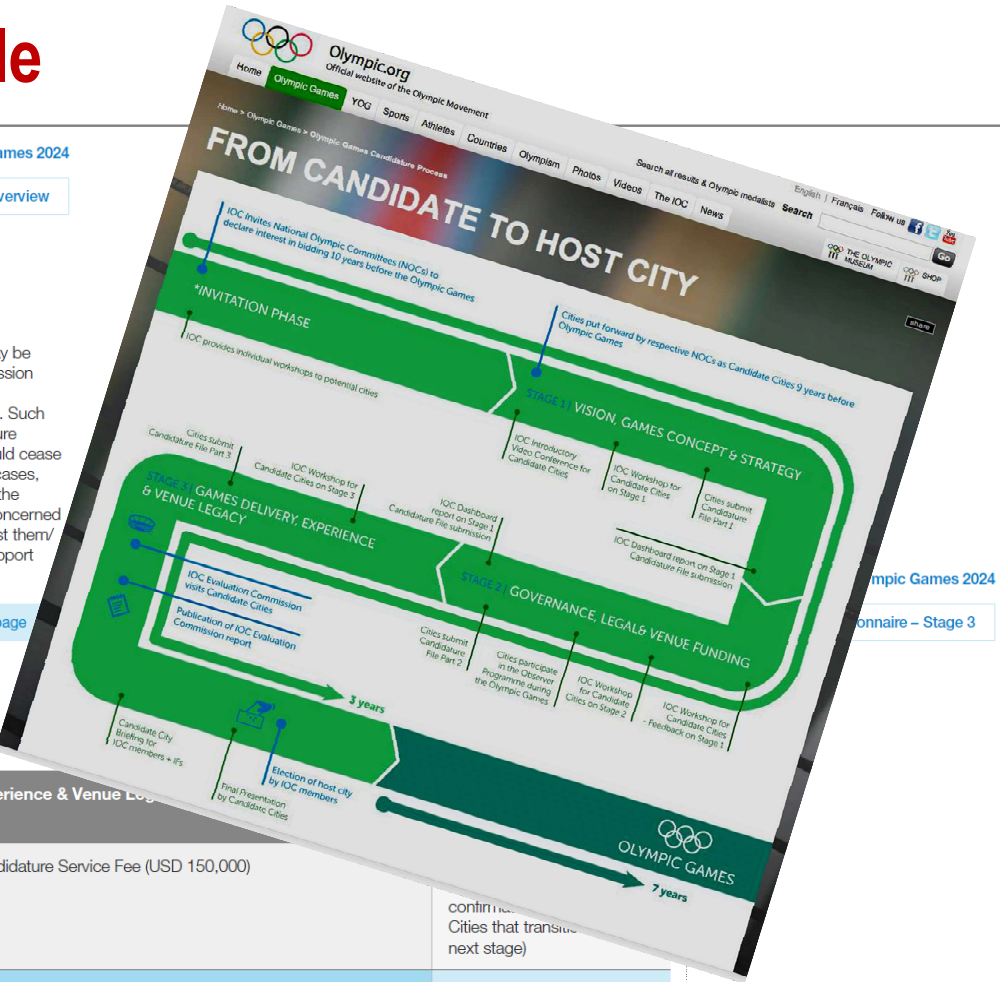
le

ames 2024

verview

y be
ssion

. Such
re
ld cease
eases,
he
oncerned
st them/
port

page

erience & Venue Leg

ndidature Service Fee (USD 150,000)

confirm
Cities that transit
next stage)

mpic Games 2024

nnaire – Stage 3

Olympic.org
Official website of the Olympic Movement

Home | Olympic Games | YOG | Sports | Athletes | Countries | Olympism | Photos | Videos | The IOC | News

English | Français | Follow us

Search all results & Olympic medalists | Search | Go

THE OLYMPIC MUSEUM | SHOP

Home > Olympic Games > Olympic Games Candidature Process

FROM CANDIDATE TO HOST CITY

share

IOC invites National Olympic Committees (NOCs) to declare interest in bidding 10 years before the Olympic Games

*INVITATION PHASE

IOC provides individual workshops to potential cities

Cities put forward by respective NOCs as Candidate Cities 9 years before Olympic Games

STAGE 1 | VISION, GAMES CONCEPT & STRATEGY

IOC Introductory Video Conference for Candidate Cities

IOC Workshop for Candidate Cities on Stage 1

Cities submit Candidature File Part 1

IOC Dashboard report on Stage 1 Candidature File submission

Cities submit Candidature File Part 3

IOC Workshop for Candidate Cities on Stage 3

IOC Dashboard report on Stage 1 Candidature File submission

STAGE 3 | GAMES DELIVERY, EXPERIENCE & VENUE LEGACY

STAGE 2 | GOVERNANCE, LEGAL& VENUE FUNDING

IOC Evaluation Commission visits Candidate Cities

Publication of IOC Evaluation Commission report

Cities submit Candidature File Part 2

Cities participate in the Observer Programme during the Olympic Games

IOC Workshop for Candidate Cities on Stage 2

IOC Workshop for Candidate Cities - Feedback on Stage 1

3 years

Candidate City Briefing for IOC members + IFs

Final Presentation by Candidate Cities

Election of host city by IOC members

OLYMPIC GAMES

7 years